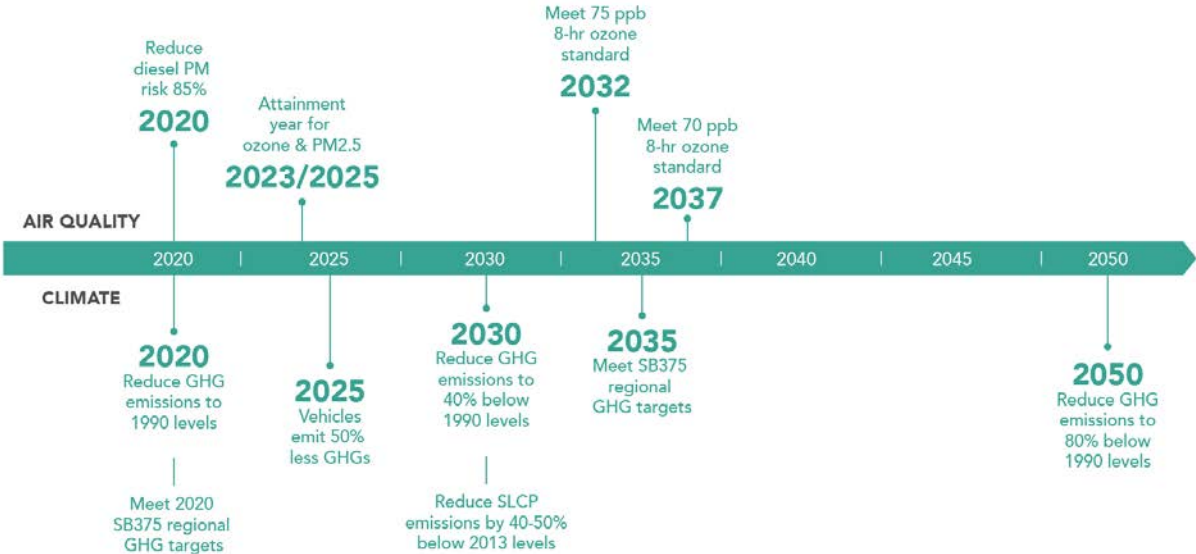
Reduce diesel PM risk 85%
2020

Attainment year for ozone & PM2.5
2023/2025

Meet 75 ppb 8-hr ozone standard
2032

Meet 70 ppb 8-hr ozone standard
2037

AIR QUALITY

2020 | 2025 | 2030 | 2035 | 2040 | 2045 | 2050

CLIMATE

2020
Reduce GHG emissions to 1990 levels

Meet 2020 SB375 regional GHG targets

2025
Vehicles emit 50% less GHGs

2030
Reduce GHG emissions to 40% below 1990 levels

Reduce SLCP emissions by 40-50% below 2013 levels

2035
Meet SB375 regional GHG targets

2050
Reduce GHG emissions to 80% below 1990 levels